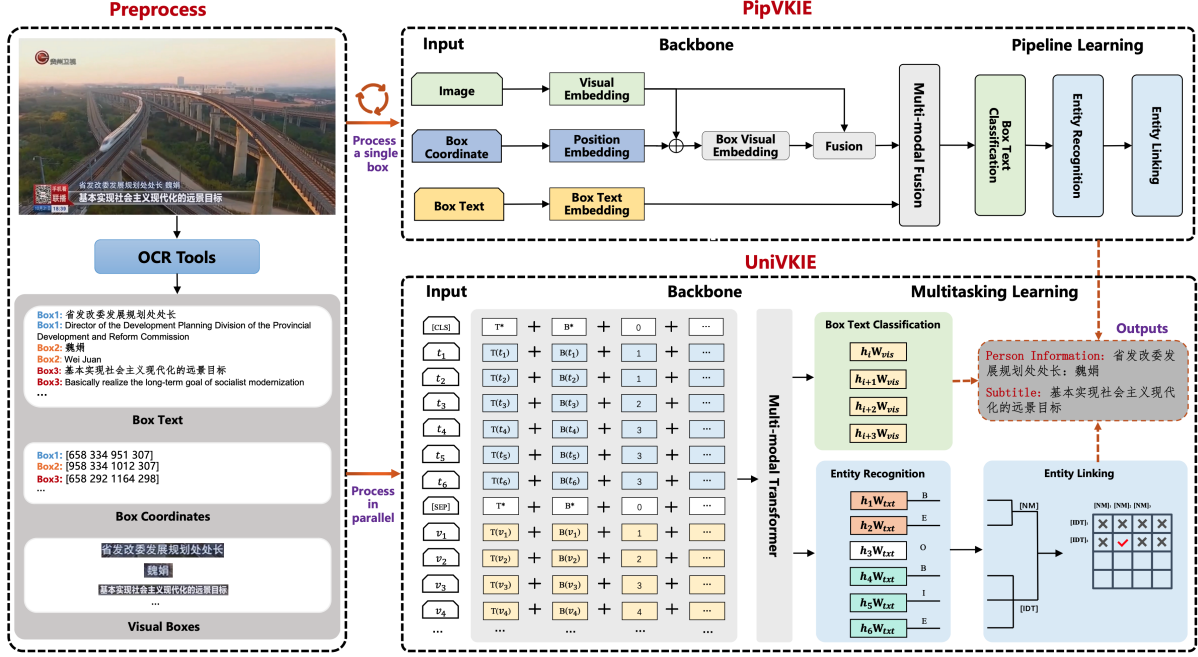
Preprocess

贵州卫视

省发改委发展规划处处长 魏娟
基本实现社会主义现代化的远景目标

OCR Tools

Box1: 省发改委发展规划处处长
Box1: Director of the Development Planning Division of the Provincial Development and Reform Commission
Box2: 魏娟
Box2: Wei Juan
Box3: 基本实现社会主义现代化的远景目标
Box3: Basically realize the long-term goal of socialist modernization
...

Box Text

Box1: [658 334 951 307]
Box2: [958 334 1012 307]
Box3: [658 292 1164 298]
...

Box Coordinates

省发改委发展规划处处长
魏娟
基本实现社会主义现代化的远景目标
...

Visual Boxes

Process a single box

Process in parallel

PipVKIE

Input

Backbone

Pipeline Learning

Image

Visual Embedding

Box Coordinate

Position Embedding

Box Visual Embedding

Fusion

Box Text

Box Text Embedding

Multi-modal Fusion

Box Text Classification

Entity Recognition

Entity Linking

UniVKIE

Input

Backbone

Multitasking Learning

[CLS]

$t_1$

$t_2$

$t_3$

$t_4$

$t_5$

$t_6$

[SEP]

$v_1$

$v_2$

$v_3$

$v_4$

...

| T* | + | B* | + | 0 | + | ··· |
|---|---|---|---|---|---|---|
| T($t_1$) | + | B($t_1$) | + | 1 | + | ··· |
| T($t_2$) | + | B($t_2$) | + | 1 | + | ··· |
| T($t_3$) | + | B($t_3$) | + | 2 | + | ··· |
| T($t_4$) | + | B($t_4$) | + | 3 | + | ··· |
| T($t_5$) | + | B($t_5$) | + | 3 | + | ··· |
| T($t_6$) | + | B($t_6$) | + | 3 | + | ··· |
| T* | + | B* | + | 0 | + | ··· |
| T($v_1$) | + | B($v_1$) | + | 1 | + | ··· |
| T($v_2$) | + | B($v_2$) | + | 2 | + | ··· |
| T($v_3$) | + | B($v_3$) | + | 3 | + | ··· |
| T($v_4$) | + | B($v_4$) | + | 4 | + | ··· |
| ... | | ... | | ... | | ... |

Multi-modal Transformer

Box Text Classification

$h_iW_{vis}$

$h_{i+1}W_{vis}$

$h_{i+2}W_{vis}$

$h_{i+3}W_{vis}$

Entity Recognition

$h_1W_{txt}$ B

$h_2W_{txt}$ E

$h_3W_{txt}$ O

$h_4W_{txt}$ B

$h_5W_{txt}$ I

$h_6W_{txt}$ E

Entity Linking

[NM]

[IDT]

[NM]₁ [NM]₂ [NM]₃

[IDT]₁

[IDT]₂

Outputs

Person Information: 省发改委发展规划处处长：魏娟

Subtitle: 基本实现社会主义现代化的远景目标